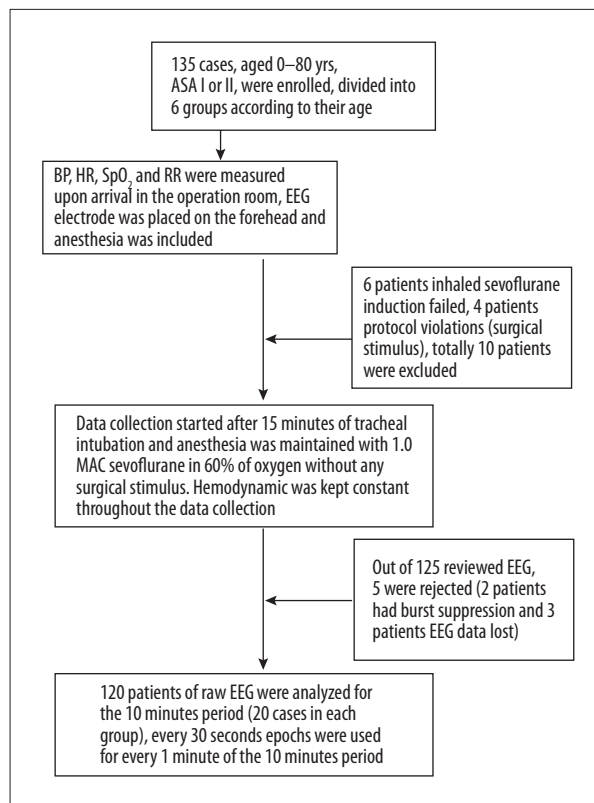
135 cases, aged 0–80 yrs, ASA I or II, were enrolled, divided into 6 groups according to their age

BP, HR, SpO$_2$ and RR were measured upon arrival in the operation room, EEG electrode was placed on the forehead and anesthesia was included

6 patients inhaled sevoflurane induction failed, 4 patients protocol violations (surgical stimulus), totally 10 patients were excluded

Data collection started after 15 minutes of tracheal intubation and anesthesia was maintained with 1.0 MAC sevoflurane in 60% of oxygen without any surgical stimulus. Hemodynamic was kept constant throughout the data collection

Out of 125 reviewed EEG, 5 were rejected (2 patients had burst suppression and 3 patients EEG data lost)

120 patients of raw EEG were analyzed for the 10 minutes period (20 cases in each group), every 30 seconds epochs were used for every 1 minute of the 10 minutes period